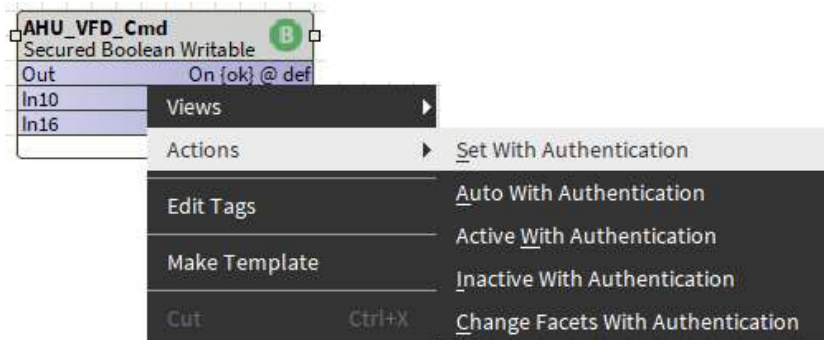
AHU_VFD_Cmd
Secured Boolean Writable
B
Out
On {ok} @ def
In10
In16

Views
Actions
Edit Tags
Make Template
Cut
Ctrl+X

Set With Authentication
Auto With Authentication
Active With Authentication
Inactive With Authentication
Change Facets With Authentication